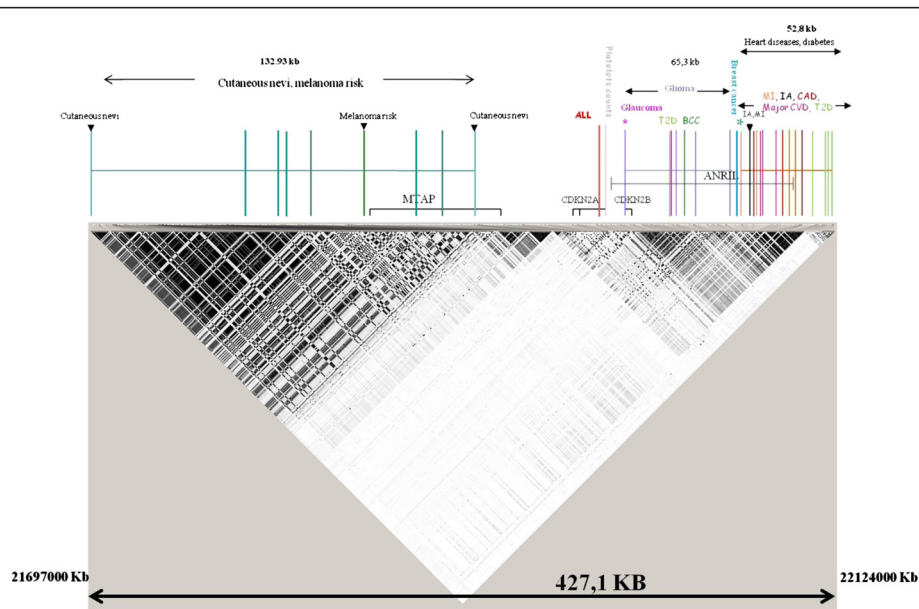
132.93 kb
Cutaneous nevi, melanoma risk
Cutaneous nevi
Melanoma risk
Cutaneous nevi
MTAP
Platelets counts
ALL
CDKN2A
CDKN2B
Glaucoma
*
65,3 kb
Glioma
T2D
BCC
Breast cancer
*
ANRIL
52,8 kb
Heart diseases, diabetes
MI, IA, CAD, Major CVD, T2D
IA, MI
21697000 Kb
427,1 KB
22124000 Kb